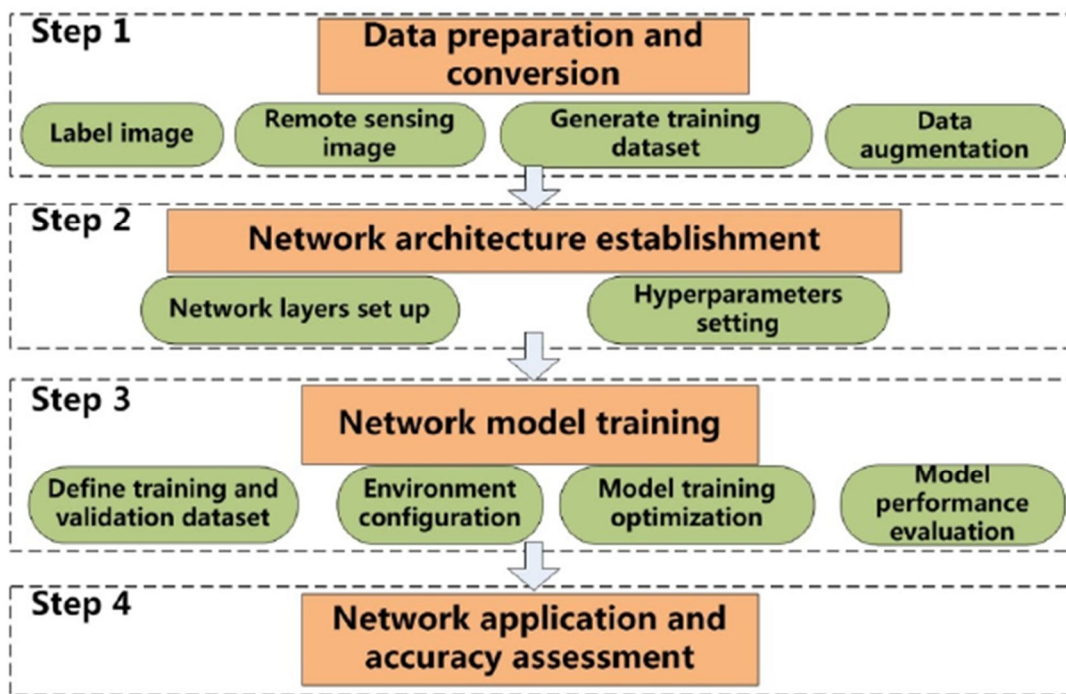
Step 1
Data preparation and conversion
Label image
Remote sensing image
Generate training dataset
Data augmentation

Step 2
Network architecture establishment
Network layers set up
Hyperparameters setting

Step 3
Network model training
Define training and validation dataset
Environment configuration
Model training optimization
Model performance evaluation

Step 4
Network application and accuracy assessment